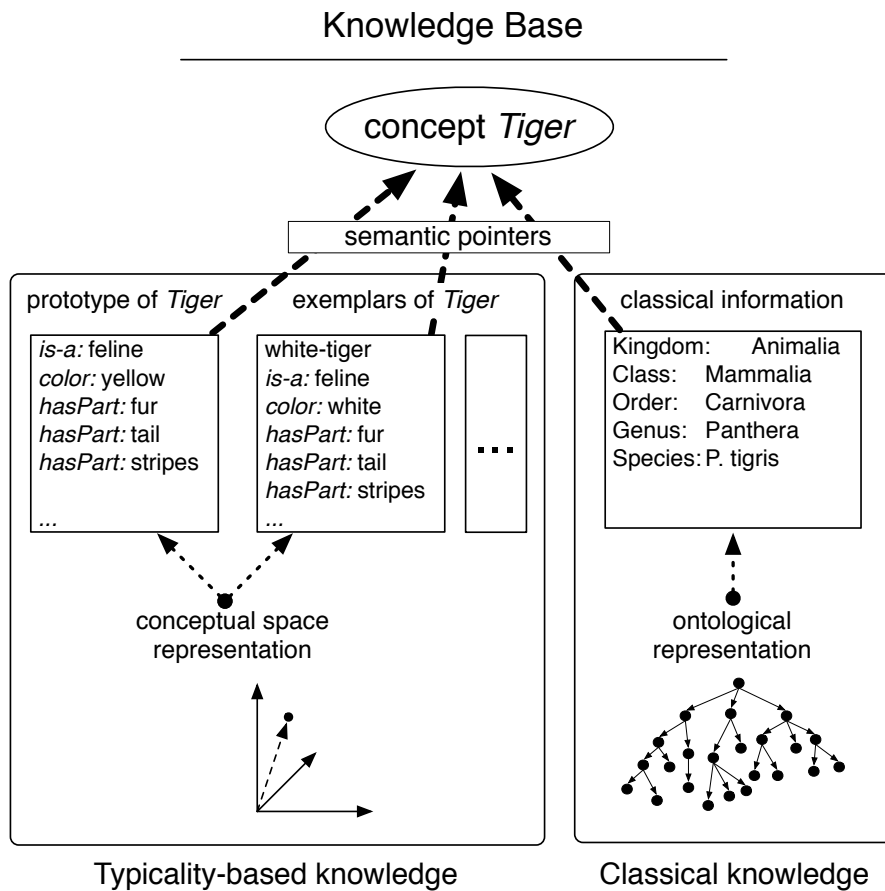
Knowledge Base

concept *Tiger*

semantic pointers

prototype of *Tiger*

*is-a:* feline
*color:* yellow
*hasPart:* fur
*hasPart:* tail
*hasPart:* stripes
...

exemplars of *Tiger*

white-tiger
*is-a:* feline
*color:* white
*hasPart:* fur
*hasPart:* tail
*hasPart:* stripes
...

...

conceptual space representation

classical information

| | |
|---|---|
| Kingdom: | Animalia |
| Class: | Mammalia |
| Order: | Carnivora |
| Genus: | Panthera |
| Species: | P. tigris |

ontological representation

Typicality-based knowledge

Classical knowledge